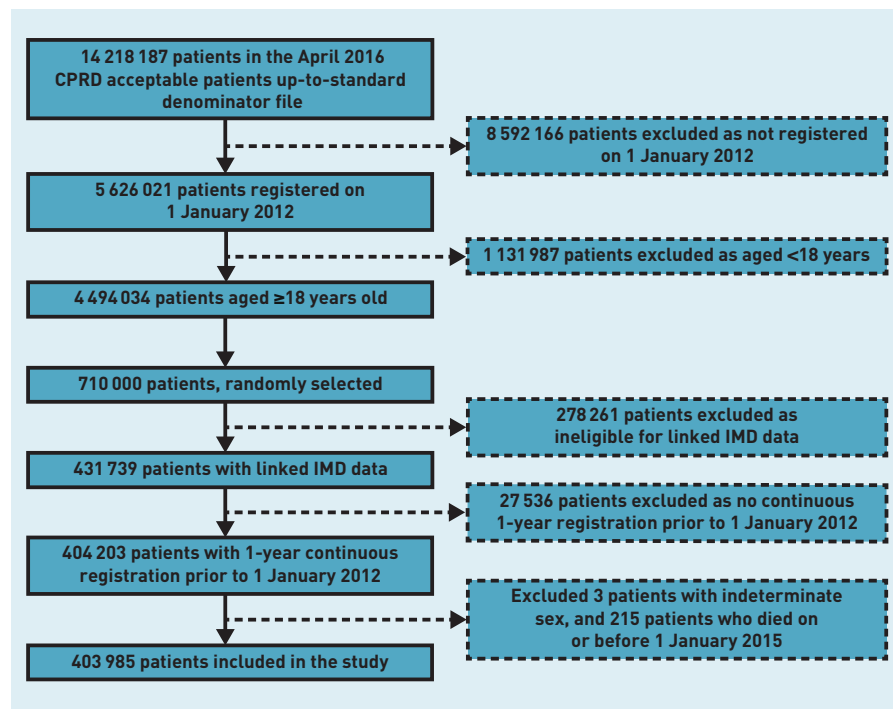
14 218 187 patients in the April 2016 CPRD acceptable patients up-to-standard denominator file

8 592 166 patients excluded as not registered on 1 January 2012

5 626 021 patients registered on 1 January 2012

1 131 987 patients excluded as aged <18 years

4 494 034 patients aged ≥18 years old

710 000 patients, randomly selected

278 261 patients excluded as ineligible for linked IMD data

431 739 patients with linked IMD data

27 536 patients excluded as no continuous 1-year registration prior to 1 January 2012

404 203 patients with 1-year continuous registration prior to 1 January 2012

Excluded 3 patients with indeterminate sex, and 215 patients who died on or before 1 January 2015

403 985 patients included in the study